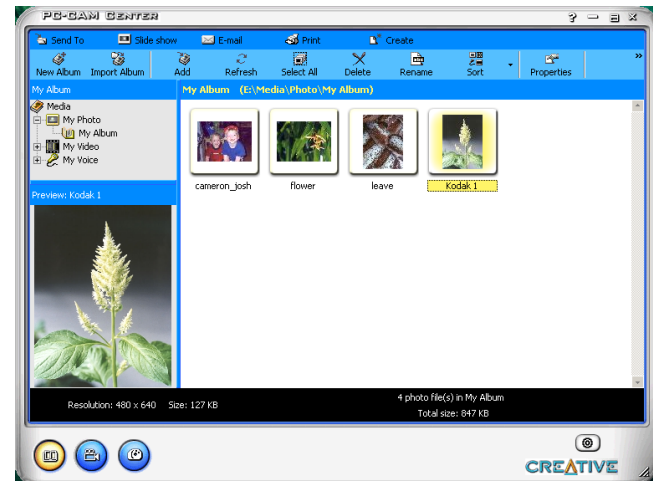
PC-CAM CENTER

? — ⊟ ×

Send To Slide show E-mail Print Create

New Album Import Album Add Refresh Select All Delete Rename Sort Properties

My Album

My Album (E:\Media\Photo\My Album)

Media
My Photo
My Album
My Video
My Voice

cameron_josh flower leave Kodak 1

Preview: Kodak 1

Resolution: 480 x 640 Size: 127 KB

4 photo file(s) in My Album
Total size: 847 KB

CREATIVE